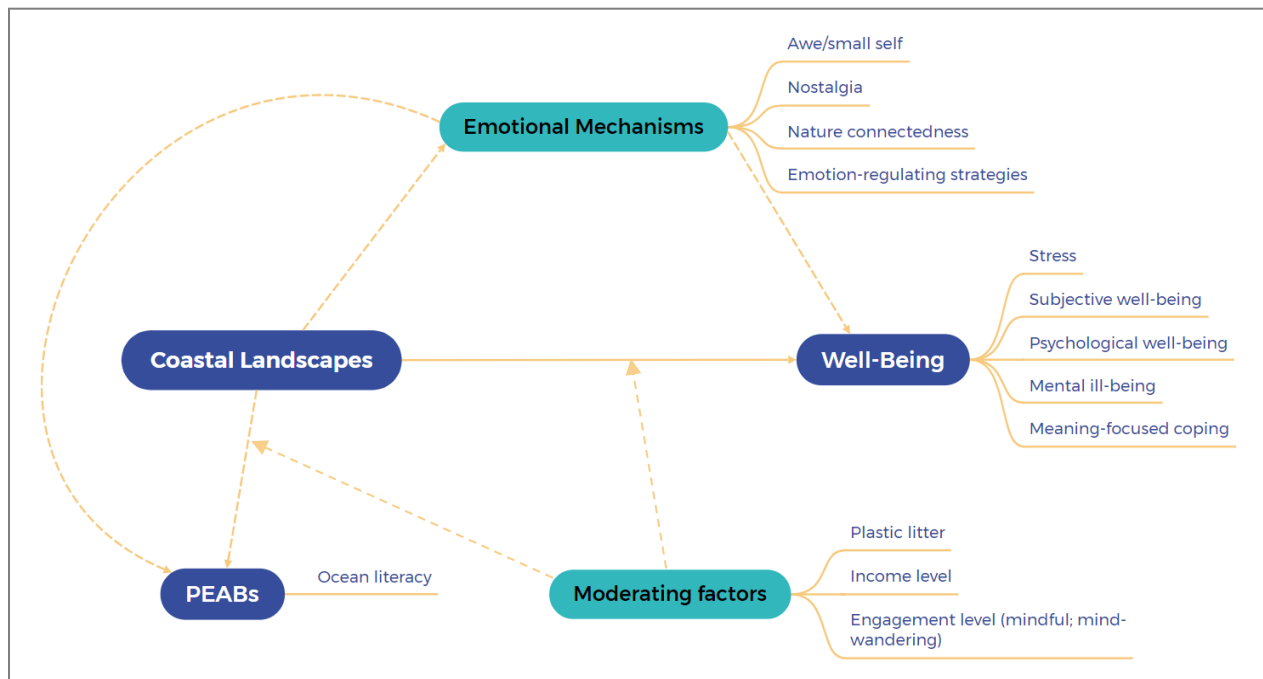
Emotional Mechanisms

Awe/small self

Nostalgia

Nature connectedness

Emotion-regulating strategies

Coastal Landscapes

Well-Being

Stress

Subjective well-being

Psychological well-being

Mental ill-being

Meaning-focused coping

PEABs

Ocean literacy

Moderating factors

Plastic litter

Income level

Engagement level (mindful; mind-wandering)